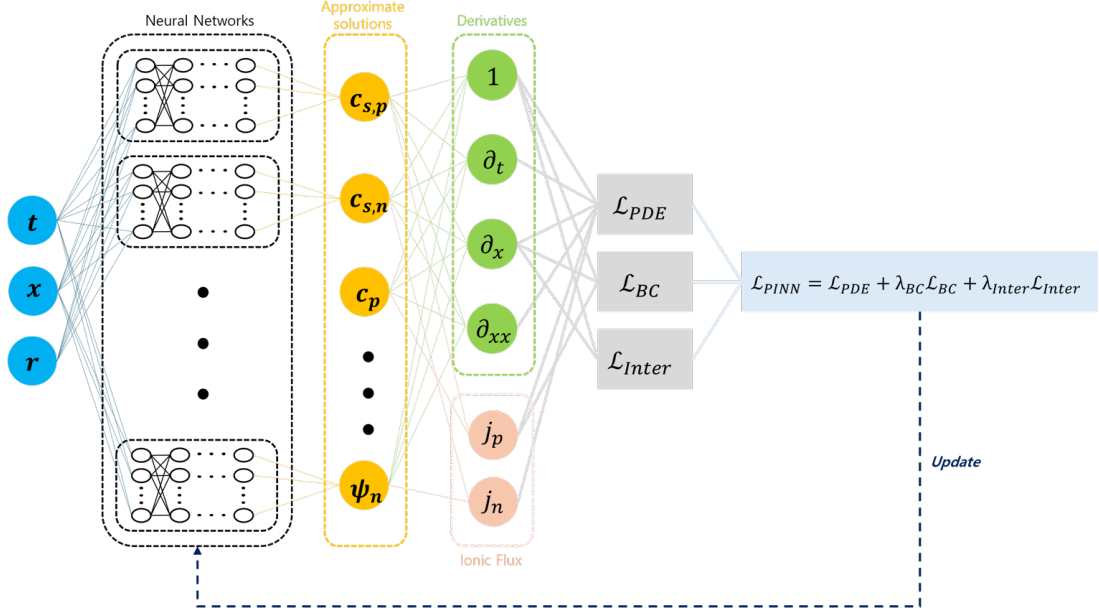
Neural Networks

Approximate solutions

Derivatives

$t$

$x$

$r$

$c_{s,p}$

$c_{s,n}$

$c_p$

$\psi_n$

$1$

$\partial_t$

$\partial_x$

$\partial_{xx}$

$j_p$

$j_n$

Ionic Flux

$\mathcal{L}_{PDE}$

$\mathcal{L}_{BC}$

$\mathcal{L}_{Inter}$

$\mathcal{L}_{PINN} = \mathcal{L}_{PDE} + \lambda_{BC}\mathcal{L}_{BC} + \lambda_{Inter}\mathcal{L}_{Inter}$

Update